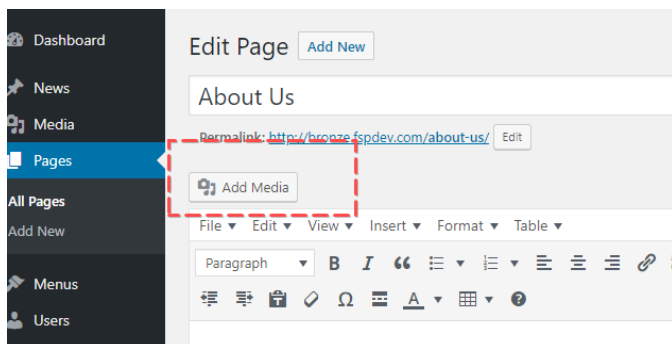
Dashboard
News
Media
Pages
All Pages
Add New
Menus
Users

Edit Page Add New

About Us

Permalink: http://bronze.fspdev.com/about-us/ Edit

Add Media

File ▾ Edit ▾ View ▾ Insert ▾ Format ▾ Table ▾

Paragraph